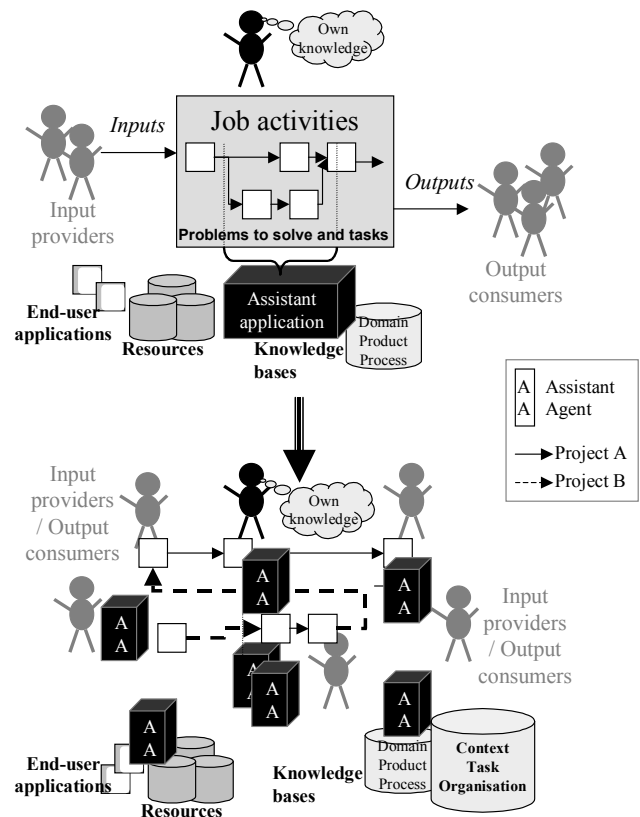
Own knowledge

Job activities

Inputs

Input providers

Outputs

Problems to solve and tasks

Output consumers

End-user applications

Resources

Assistant application

Knowledge bases

Domain Product Process

A Assistant
A Agent

Project A

Project B

Input providers / Output consumers

Own knowledge

A A

A A

A A

A A

A A

Input providers / Output consumers

A A

A A

End-user applications

Resources

Knowledge bases

Domain Product Process

Context Task Organisation